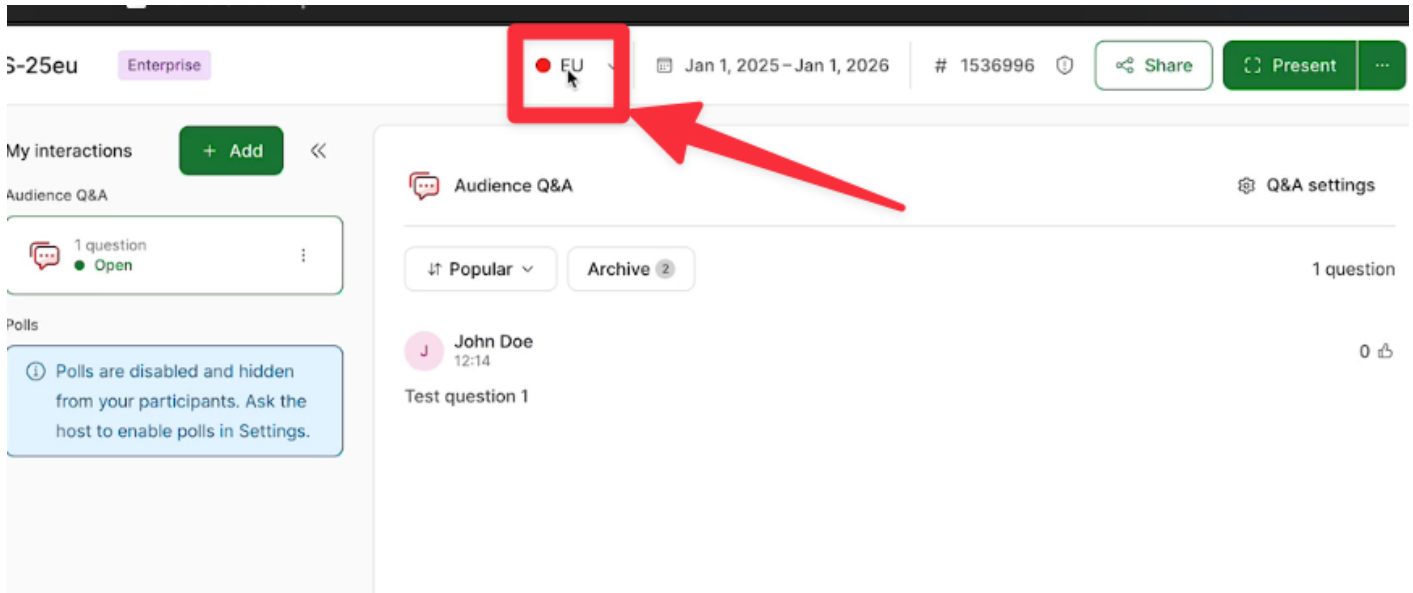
S-25eu Enterprise

EU

Jan 1, 2025 – Jan 1, 2026

# 1536996

Share

Present

···

My interactions

+ Add

Audience Q&A

1 question
Open

Polls

Polls are disabled and hidden from your participants. Ask the host to enable polls in Settings.

Audience Q&A

Q&A settings

Popular

Archive 2

1 question

J John Doe
12:14

0

Test question 1